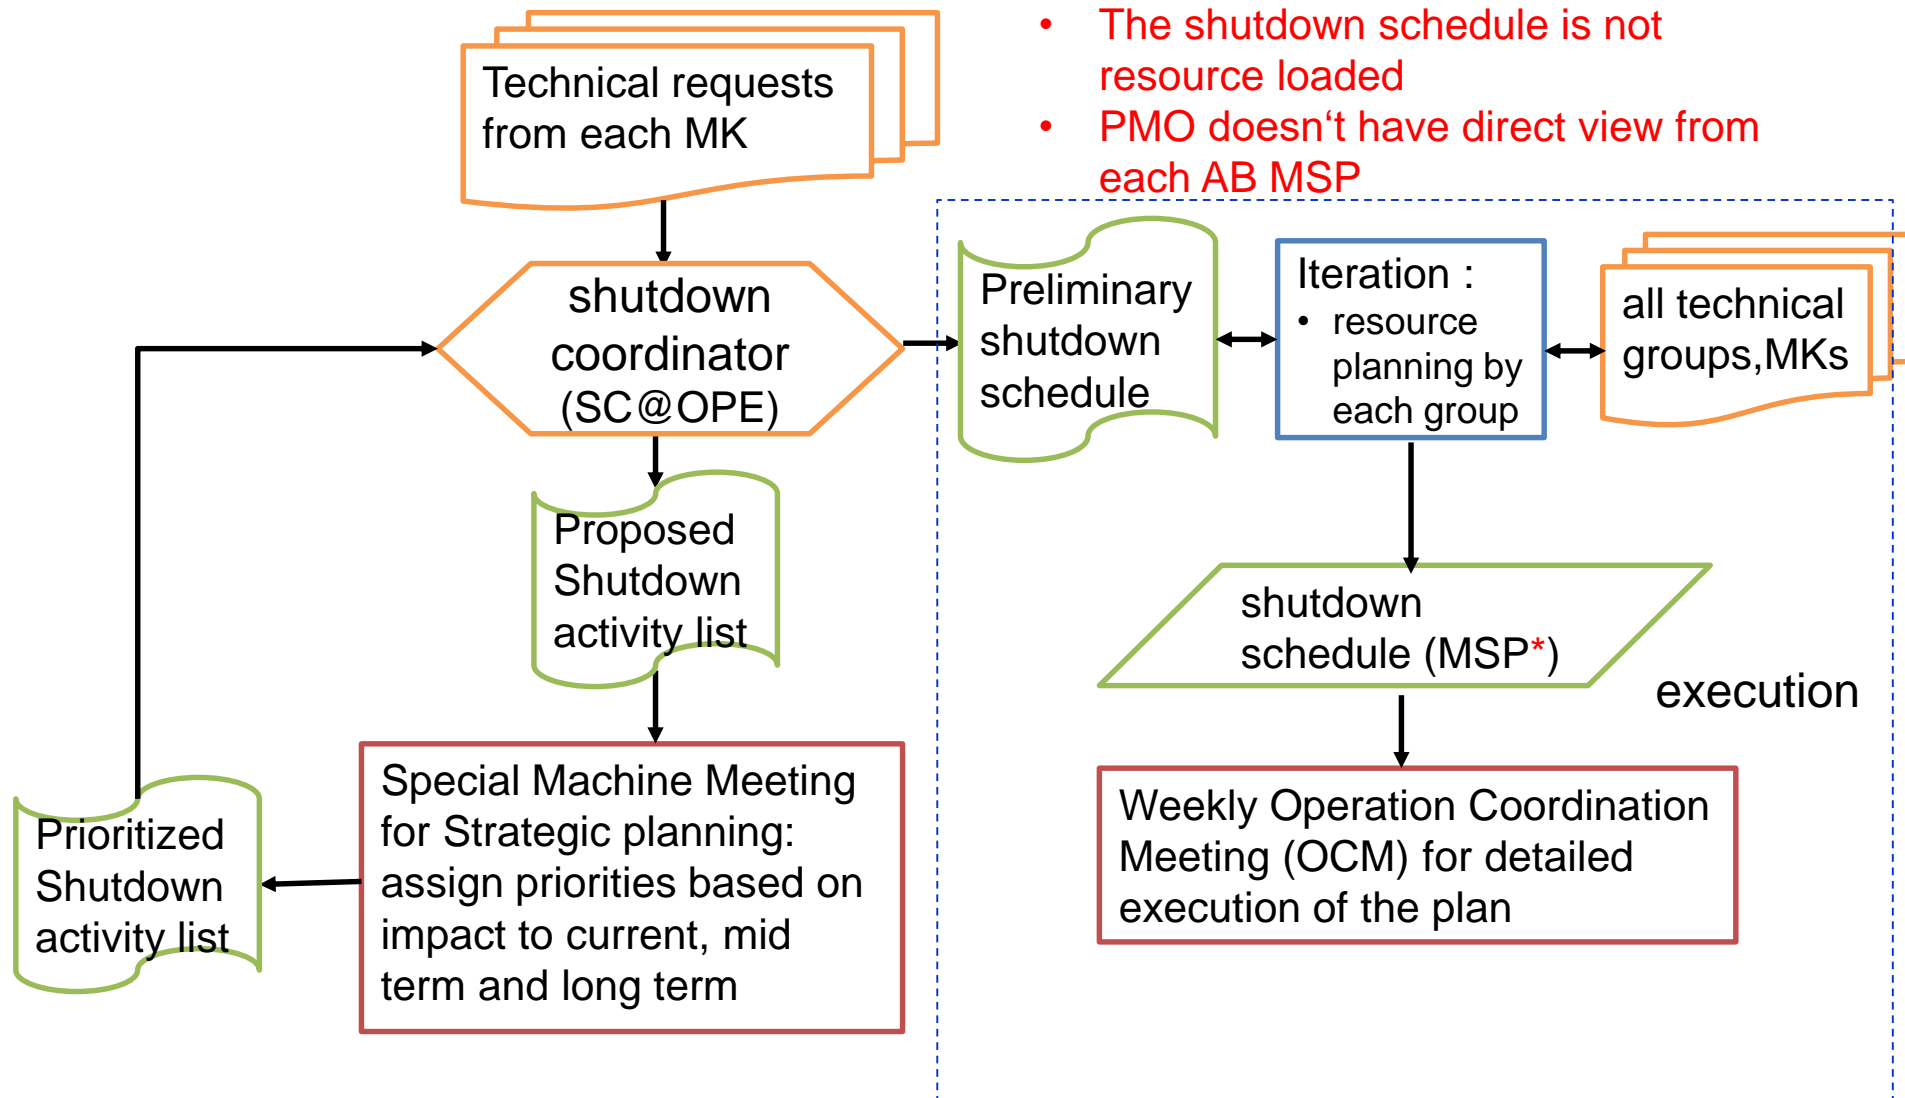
Technical requests from each MK

• The shutdown schedule is not resource loaded
• PMO doesn‘t have direct view from each AB MSP

shutdown coordinator (SC@OPE)

Preliminary shutdown schedule

Iteration :
• resource planning by each group

all technical groups,MKs

Proposed Shutdown activity list

shutdown schedule (MSP*)

execution

Prioritized Shutdown activity list

Special Machine Meeting for Strategic planning: assign priorities based on impact to current, mid term and long term

Weekly Operation Coordination Meeting (OCM) for detailed execution of the plan